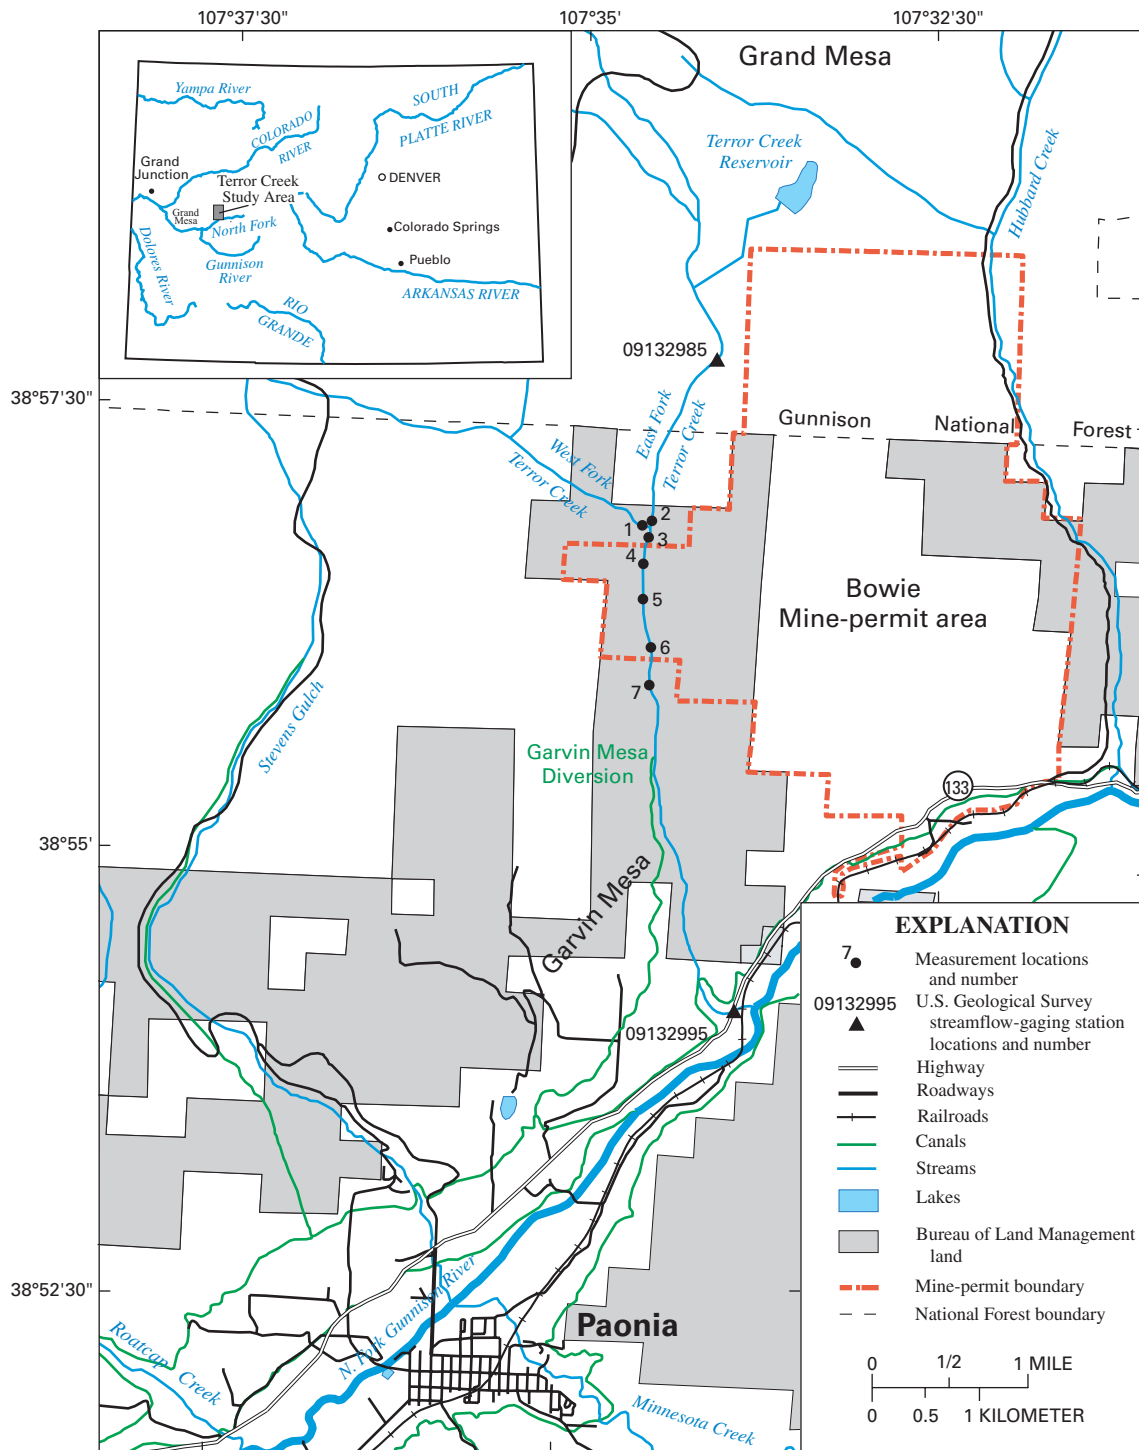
107°37'30"
107°35'
107°32'30"

Yampa River
SOUTH
PLATTE RIVER
COLORADO
RIVER
Grand Junction
Terror Creek Study Area
DENVER
Grand Mesa
North Fork
Colorado Springs
Dolores River
Gunnison River
Pueblo
ARKANSAS RIVER
RIO
GRANDE

Grand Mesa
Terror Creek Reservoir
Hubbard Creek
09132985
38°57'30"
Gunnison
National
Forest
East Fork
Terror Creek
West Fork
Terror Creek
2
1
3
4
5
6
7
Bowie
Mine-permit area
Stevens Gulch
Garvin Mesa Diversion
133
38°55'
Garvin Mesa
09132995
38°52'30"
N. Fork Gunnison River
Roatcap Creek
Paonia
Minnesota Creek

EXPLANATION
7 Measurement locations and number
09132995 U.S. Geological Survey streamflow-gaging station locations and number
Highway
Roadways
Railroads
Canals
Streams
Lakes
Bureau of Land Management land
Mine-permit boundary
National Forest boundary

0 1/2 1 MILE
0 0.5 1 KILOMETER